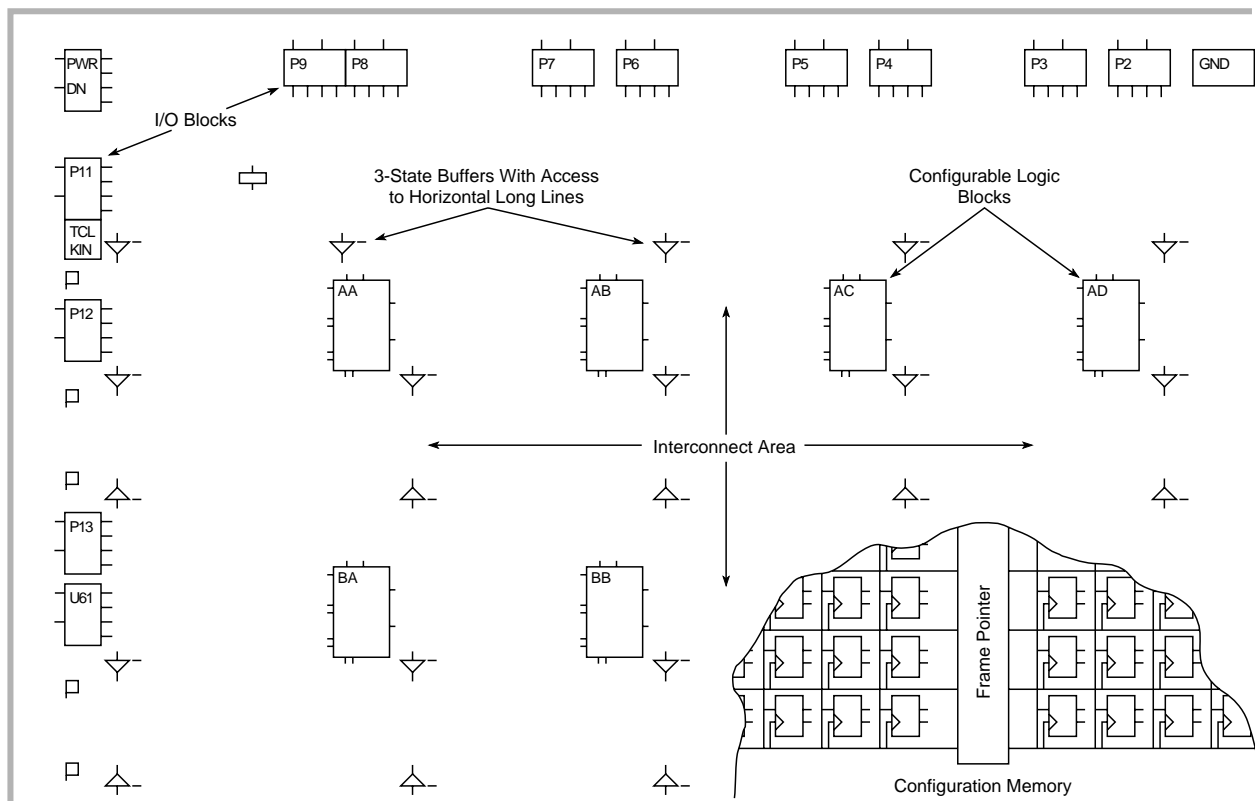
PWR DN

P9 P8 P7 P6 P5 P4 P3 P2 GND

I/O Blocks

P11

TCL KIN

3-State Buffers With Access to Horizontal Long Lines

Configurable Logic Blocks

AA AB AC AD

P12

Interconnect Area

P13

U61

BA BB

Frame Pointer

Configuration Memory